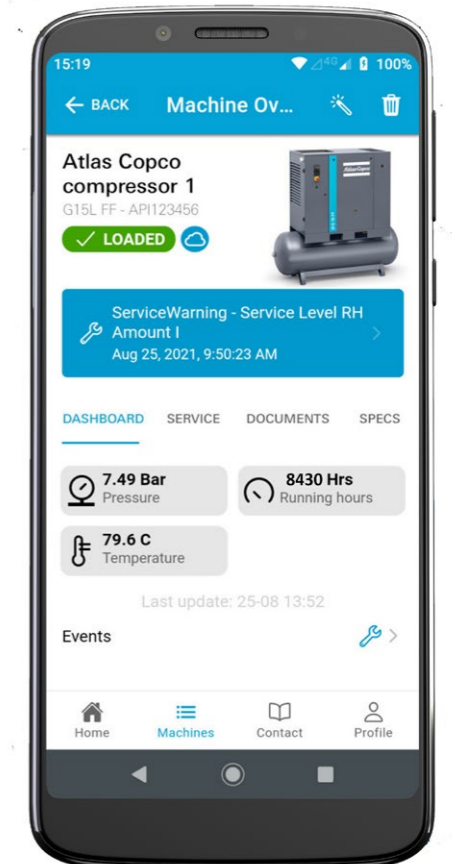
15:19 100%

BACK Machine Ov...

Atlas Copco compressor 1
G15L FF - API123456
LOADED

Atlas Copco

ServiceWarning - Service Level RH Amount I
Aug 25, 2021, 9:50:23 AM

DASHBOARD SERVICE DOCUMENTS SPECS

7.49 Bar
Pressure

8430 Hrs
Running hours

79.6 C
Temperature

Last update: 25-08 13:52

Events

Home Machines Contact Profile